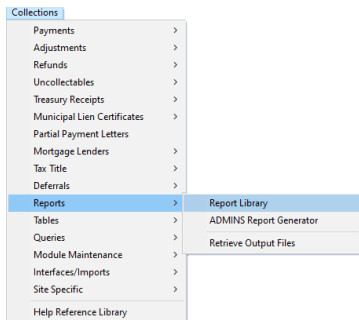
Collections

Payments >
Adjustments >
Refunds >
Uncollectables >
Treasury Receipts >
Municipal Lien Certificates >
Partial Payment Letters
Mortgage Lenders >
Tax Title >
Deferrals >
Reports >
Tables >
Queries >
Module Maintenance >
Interfaces/Imports >
Site Specific >
Help Reference Library

Report Library
ADMINS Report Generator
Retrieve Output Files